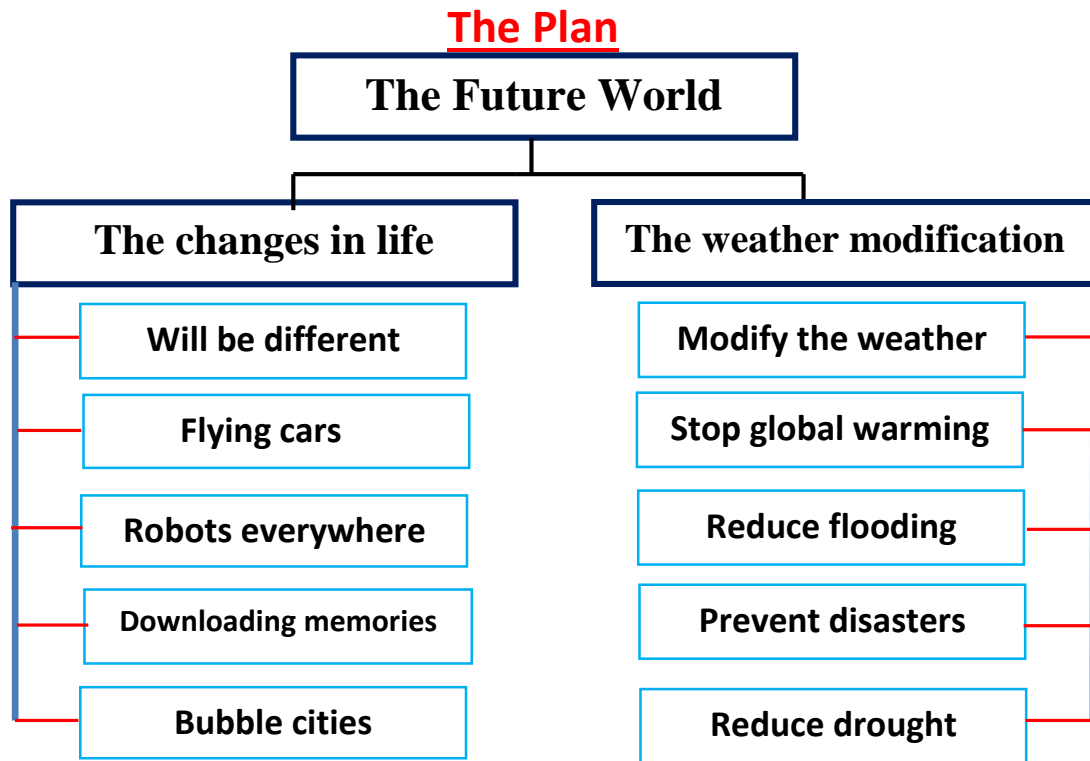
The Plan

The Future World

The changes in life

Will be different

Flying cars

Robots everywhere

Downloading memories

Bubble cities

The weather modification

Modify the weather

Stop global warming

Reduce flooding

Prevent disasters

Reduce drought